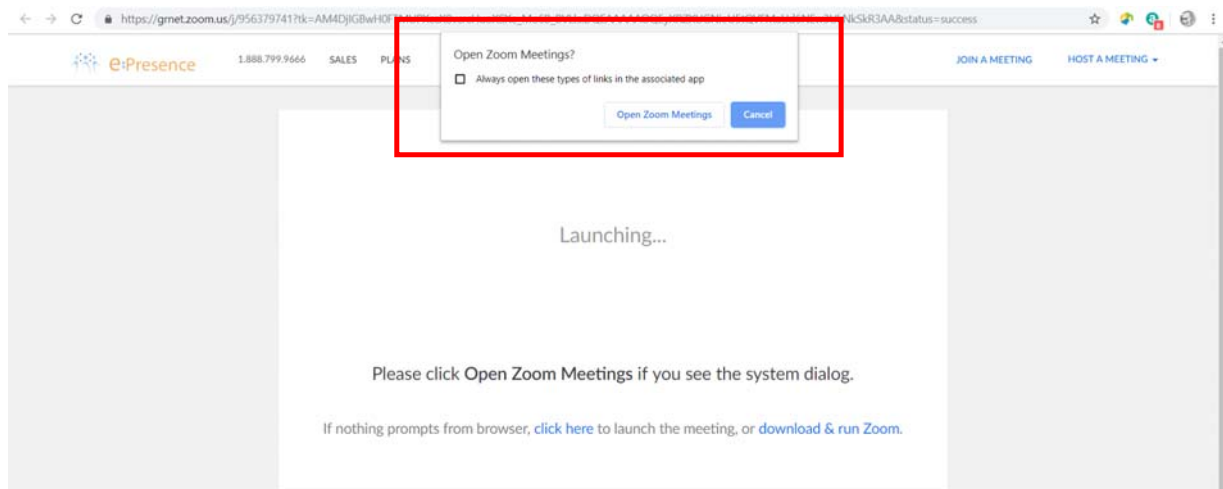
https://grnet.zoom.us/j/956379741?tk=AM4DjIGBwH0F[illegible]NkSkR3AA&status=success

e:Presence 1.888.799.9666 SALES PLANS

Open Zoom Meetings?

Always open these types of links in the associated app

Open Zoom Meetings Cancel

JOIN A MEETING HOST A MEETING

Launching...

Please click Open Zoom Meetings if you see the system dialog.

If nothing prompts from browser, click here to launch the meeting, or download & run Zoom.